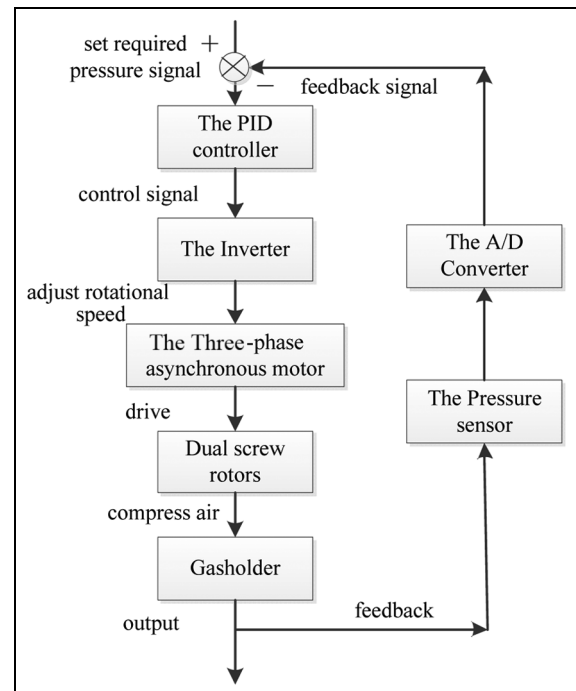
set required pressure signal
+
−
feedback signal
The PID controller
control signal
The Inverter
adjust rotational speed
The Three-phase asynchronous motor
drive
Dual screw rotors
compress air
Gasholder
output
feedback
The A/D Converter
The Pressure sensor